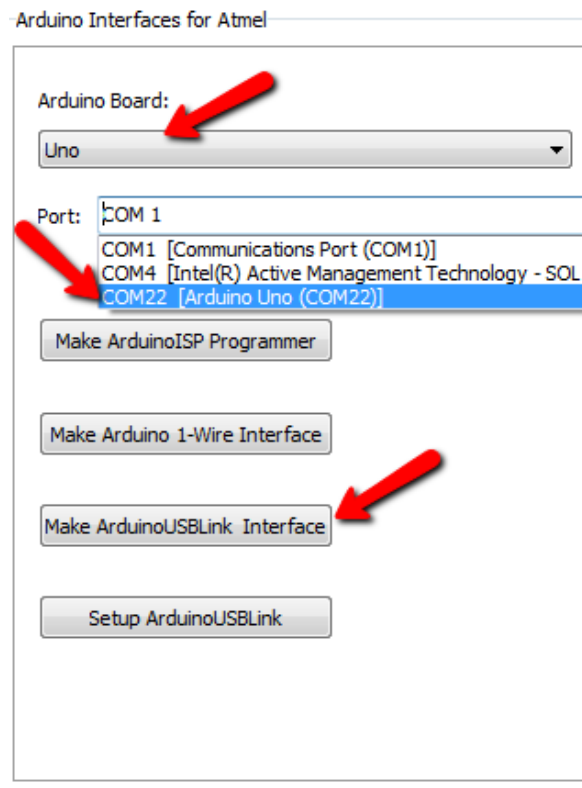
Arduino Interfaces for Atmel

Arduino Board:

Uno

Port: COM 1

COM1 [Communications Port (COM1)]
COM4 [Intel(R) Active Management Technology - SOL
COM22 [Arduino Uno (COM22)]

Make ArduinoISP Programmer

Make Arduino 1-Wire Interface

Make ArduinoUSBLink Interface

Setup ArduinoUSBLink